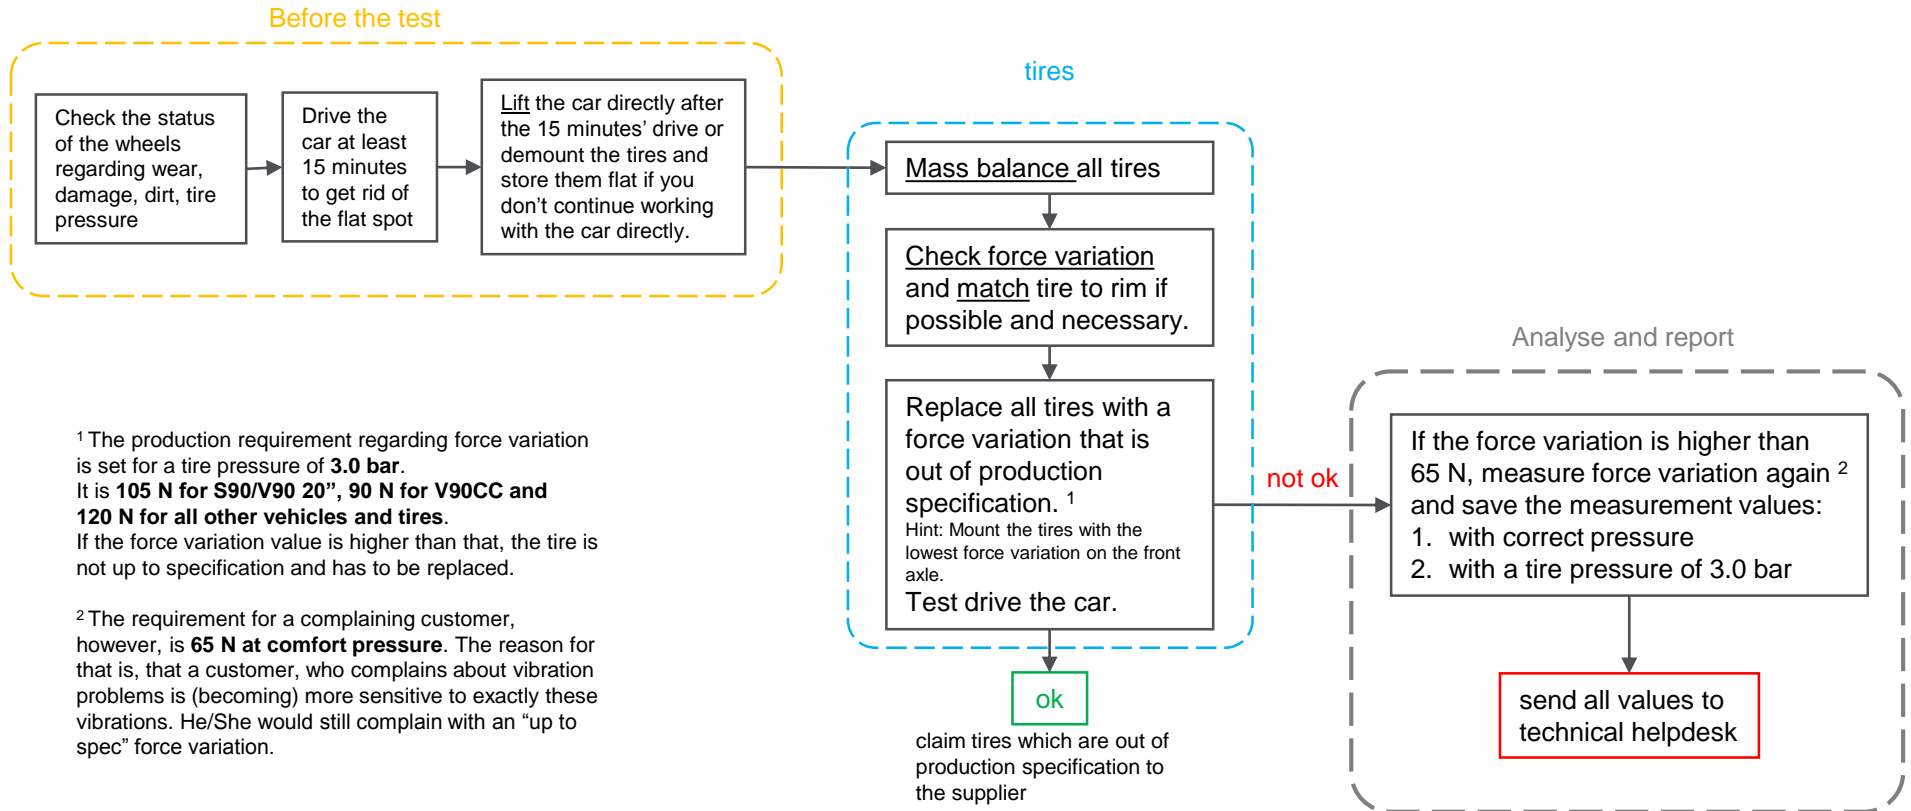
Before the test

Check the status of the wheels regarding wear, damage, dirt, tire pressure

Drive the car at least 15 minutes to get rid of the flat spot

Lift the car directly after the 15 minutes' drive or demount the tires and store them flat if you don't continue working with the car directly.

tires

Mass balance all tires

Check force variation and match tire to rim if possible and necessary.

Replace all tires with a force variation that is out of production specification. $^1$
Hint: Mount the tires with the lowest force variation on the front axle.
Test drive the car.

ok

claim tires which are out of production specification to the supplier

not ok

Analyse and report

If the force variation is higher than 65 N, measure force variation again $^2$ and save the measurement values:
1. with correct pressure
2. with a tire pressure of 3.0 bar

send all values to technical helpdesk

$^1$ The production requirement regarding force variation is set for a tire pressure of **3.0 bar**.
It is **105 N for S90/V90 20", 90 N for V90CC and 120 N for all other vehicles and tires**.
If the force variation value is higher than that, the tire is not up to specification and has to be replaced.

$^2$ The requirement for a complaining customer, however, is **65 N at comfort pressure**. The reason for that is, that a customer, who complains about vibration problems is (becoming) more sensitive to exactly these vibrations. He/She would still complain with an "up to spec" force variation.